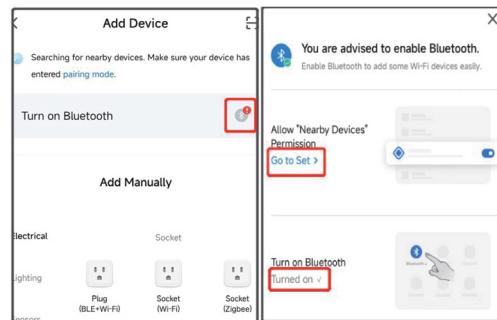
Add Device

Searching for nearby devices. Make sure your device has entered pairing mode.

Turn on Bluetooth

Add Manually

Electrical

Socket

Lighting

Plug (BLE+Wi-Fi)

Socket (Wi-Fi)

Socket (Zigbee)

You are advised to enable Bluetooth.

Enable Bluetooth to add some Wi-Fi devices easily.

Allow "Nearby Devices" Permission

Go to Set >

Turn on Bluetooth

Turned on ✓